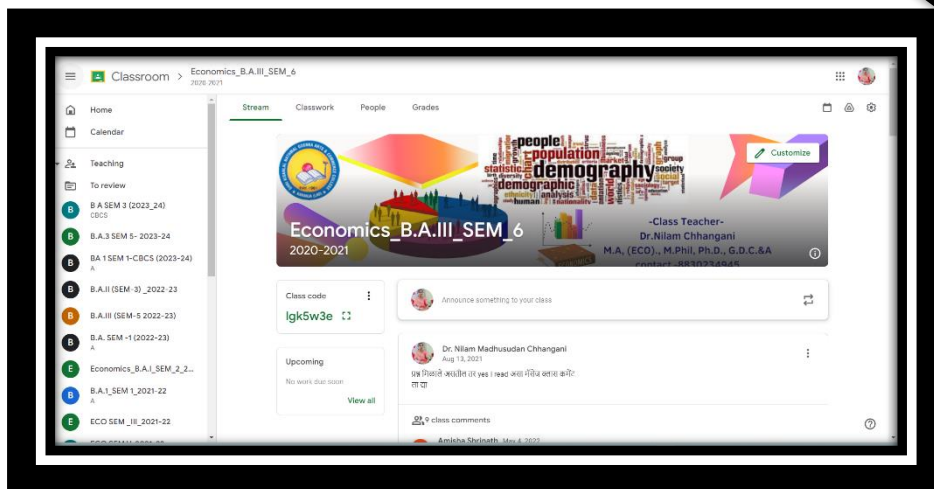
Classroom > Economics_B.A.III_SEM_6
2020-2021

Home
Calendar
Teaching
To review
B A SEM 3 (2023_24)
CBCS
B.A.3 SEM 5- 2023-24
BA 1 SEM 1-CBCS (2023-24)
A
B.A.II (SEM-3) _2022-23
B.A.III (SEM-5 2022-23)
B.A. SEM -1 (2022-23)
A
Economics_B.A.I_SEM_2_2...
B.A.1_SEM 1_2021-22
A
ECO SEM _III_2021-22

Stream
Classwork
People
Grades

people
population
statistic
demography
demographic
society
group
analysis
human

Customize

Economics_B.A.III_SEM_6
2020-2021

-Class Teacher-
Dr.Nilam Chhangani
M.A. (ECO)., M.Phil, Ph.D., G.D.C.&A
contact -8830234945

Class code
lgk5w3e

Upcoming
No work due soon
View all

Announce something to your class

Dr. Nilam Madhusudan Chhangani
Aug 13, 2021
प्रश्न मिळाले असतील तर yes I read असा मेसेज करा कमेंट ला पा

9 class comments
Amisha Shrinath May 4, 2022